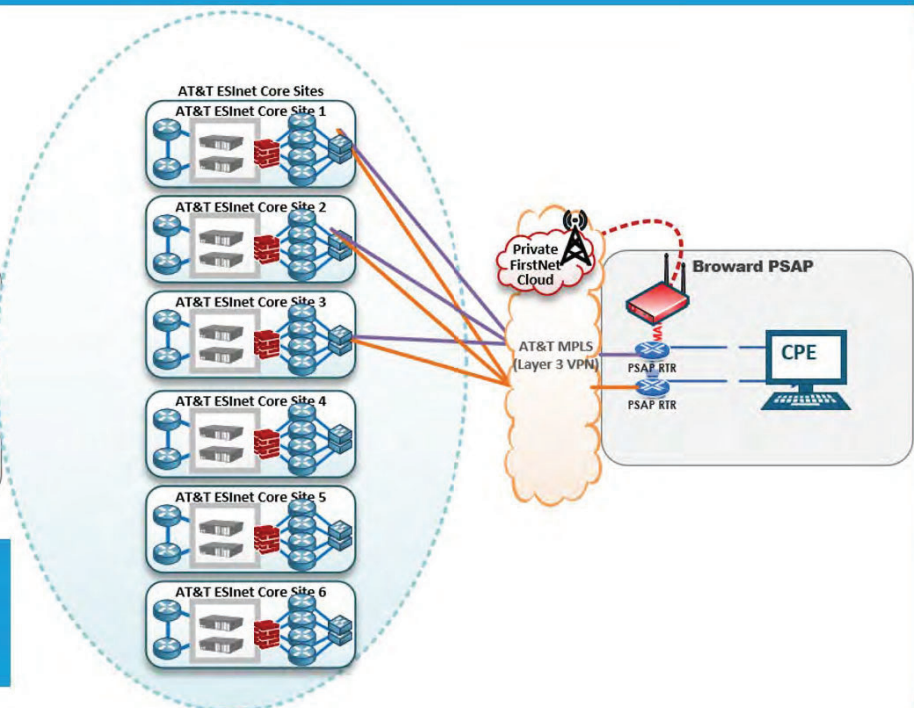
AT&T ESInet Core Sites
AT&T ESInet Core Site 1
AT&T ESInet Core Site 2
AT&T ESInet Core Site 3
AT&T ESInet Core Site 4
AT&T ESInet Core Site 5
AT&T ESInet Core Site 6

Private FirstNet Cloud

AT&T MPLS (Layer 3 VPN)

Broward PSAP

PSAP RTR
PSAP RTR

CPE